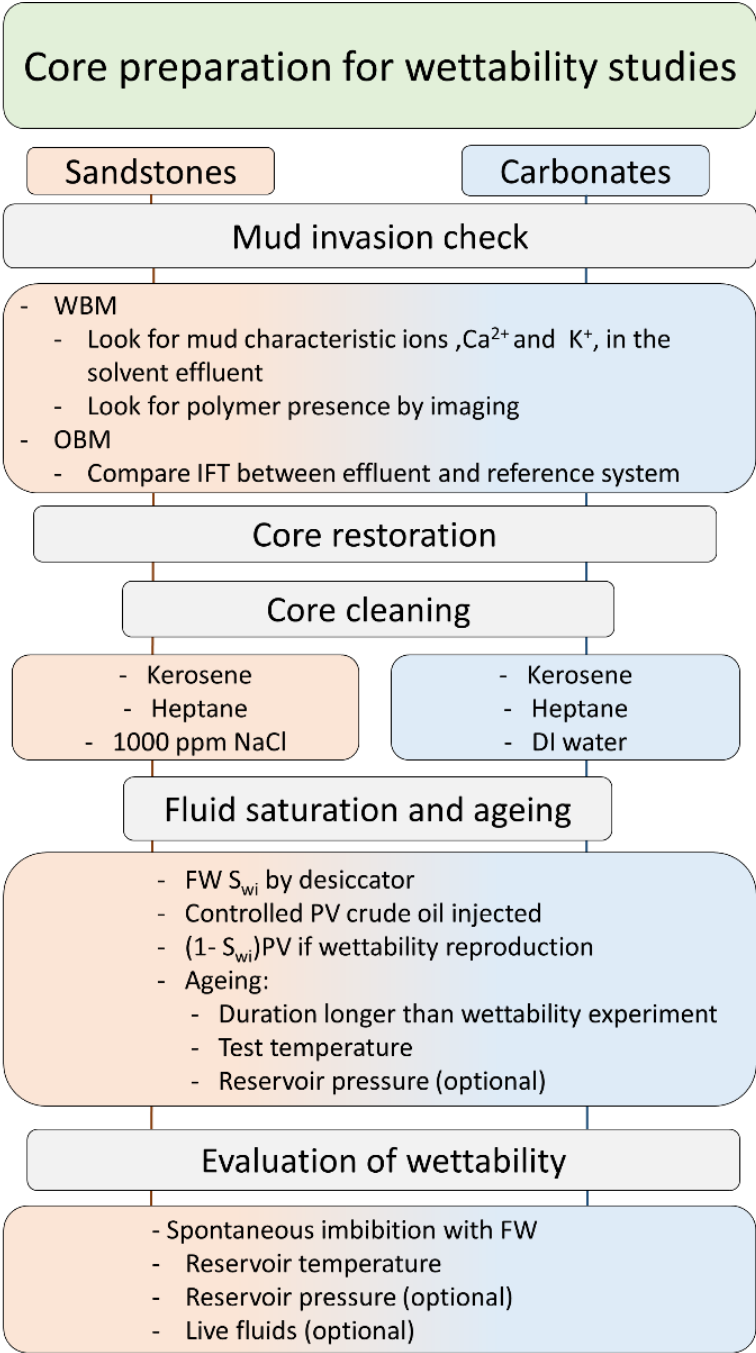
Core preparation for wettability studies

Sandstones

Carbonates

Mud invasion check

- WBM
  - Look for mud characteristic ions ,$Ca^{2+}$ and $K^{+}$, in the solvent effluent
  - Look for polymer presence by imaging
- OBM
  - Compare IFT between effluent and reference system

Core restoration

Core cleaning

- Kerosene
- Heptane
- 1000 ppm NaCl

- Kerosene
- Heptane
- DI water

Fluid saturation and ageing

- FW $S_{wi}$ by desiccator
- Controlled PV crude oil injected
- (1- $S_{wi}$)PV if wettability reproduction
- Ageing:
  - Duration longer than wettability experiment
  - Test temperature
  - Reservoir pressure (optional)

Evaluation of wettability

- Spontaneous imbibition with FW
- Reservoir temperature
- Reservoir pressure (optional)
- Live fluids (optional)